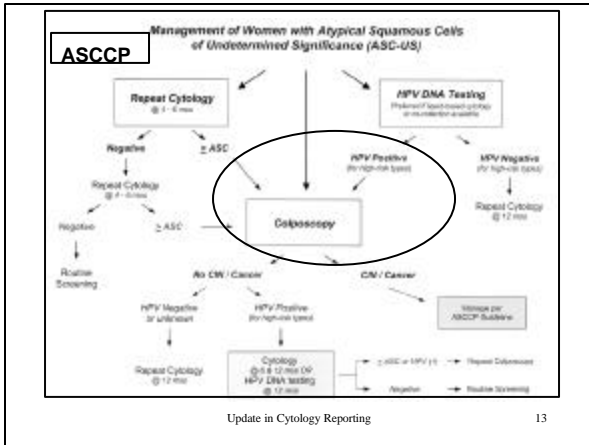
ASCCP

Management of Women with Atypical Squamous Cells of Undetermined Significance (ASC-US)

Repeat Cytology @ 4 - 6 mos

HPV DNA Testing
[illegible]

Negative

$\geq$ ASC

HPV Positive (for high-risk types)

HPV Negative (for high-risk types)

Repeat Cytology @ 4 - 6 mos

Repeat Cytology @ 12 mos

Negative

$\geq$ ASC

Colposcopy

Routine Screening

No CIN / Cancer

CIN / Cancer

HPV Negative or unknown

HPV Positive (for high-risk types)

Manage per ASCCP Guideline

Repeat Cytology @ 12 mos

Cytology @ 6 & 12 mos OR HPV DNA testing @ 12 mos

$\geq$ ASC or HPV (+) → Repeat Colposcopy

Negative → Routine Screening

Update in Cytology Reporting

13